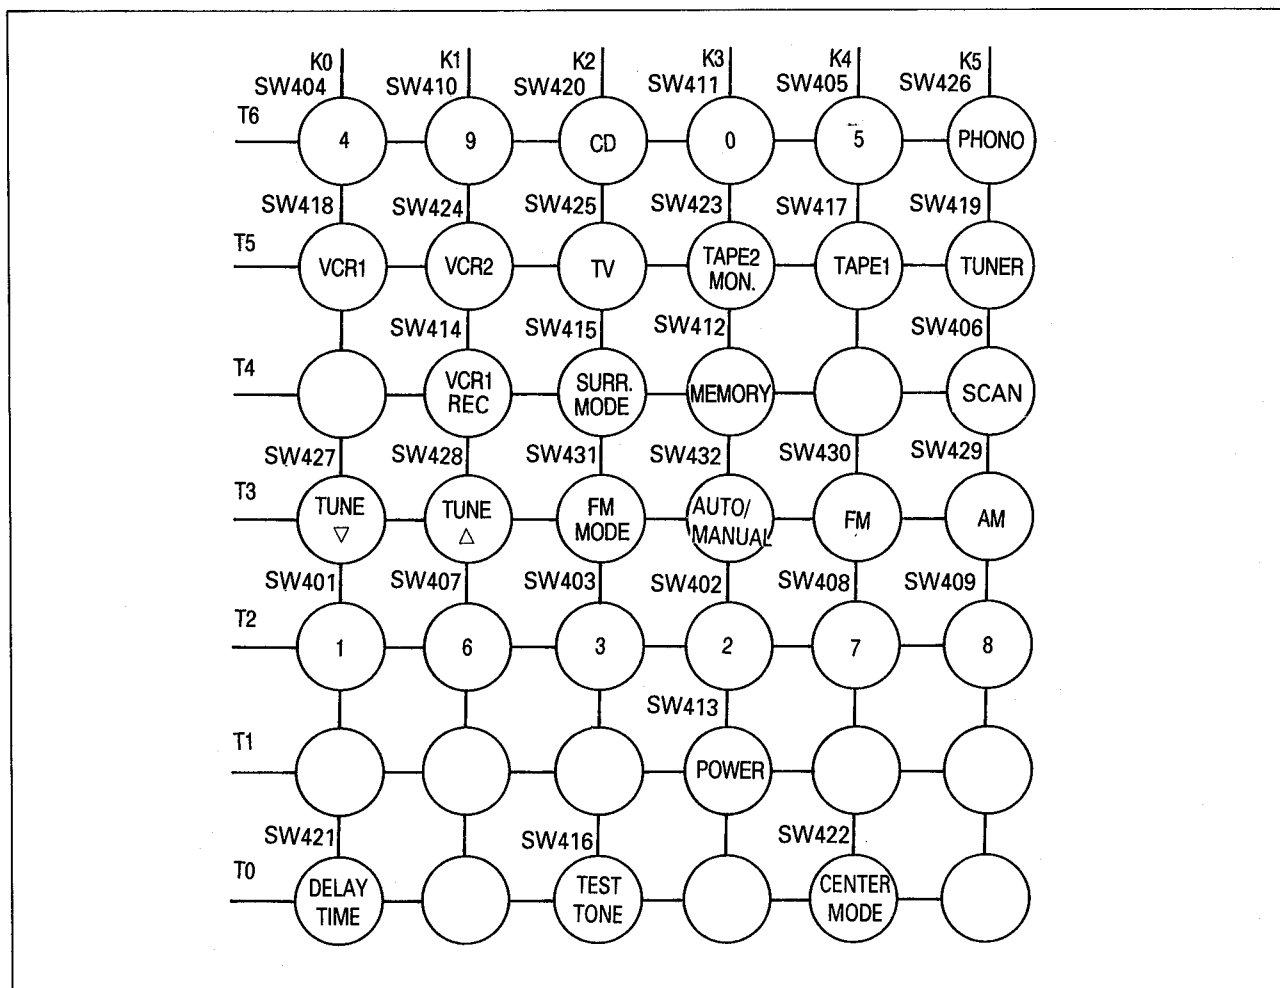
K0
SW404
K1
SW410
K2
SW420
K3
SW411
K4
SW405
K5
SW426

T6
4
9
CD
0
5
PHONO

SW418
SW424
SW425
SW423
SW417
SW419

T5
VCR1
VCR2
TV
TAPE2 MON.
TAPE1
TUNER

SW414
SW415
SW412
SW406

T4
VCR1 REC
SURR. MODE
MEMORY
SCAN

SW427
SW428
SW431
SW432
SW430
SW429

T3
TUNE ▽
TUNE △
FM MODE
AUTO/ MANUAL
FM
AM

SW401
SW407
SW403
SW402
SW408
SW409

T2
1
6
3
2
7
8

SW413

T1
POWER

SW421
SW416
SW422

T0
DELAY TIME
TEST TONE
CENTER MODE